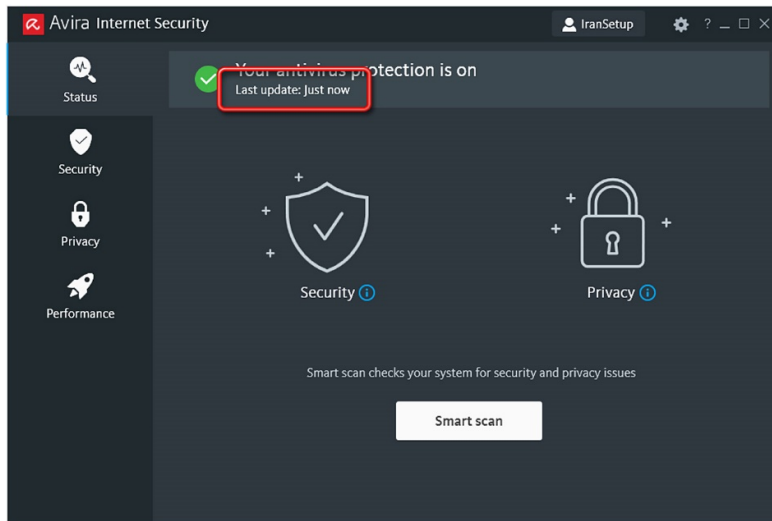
Avira Internet Security

IranSetup

? _ □ ✕

Status

Security

Privacy

Performance

Your antivirus protection is on

Last update: Just now

Security

Privacy

Smart scan checks your system for security and privacy issues

Smart scan